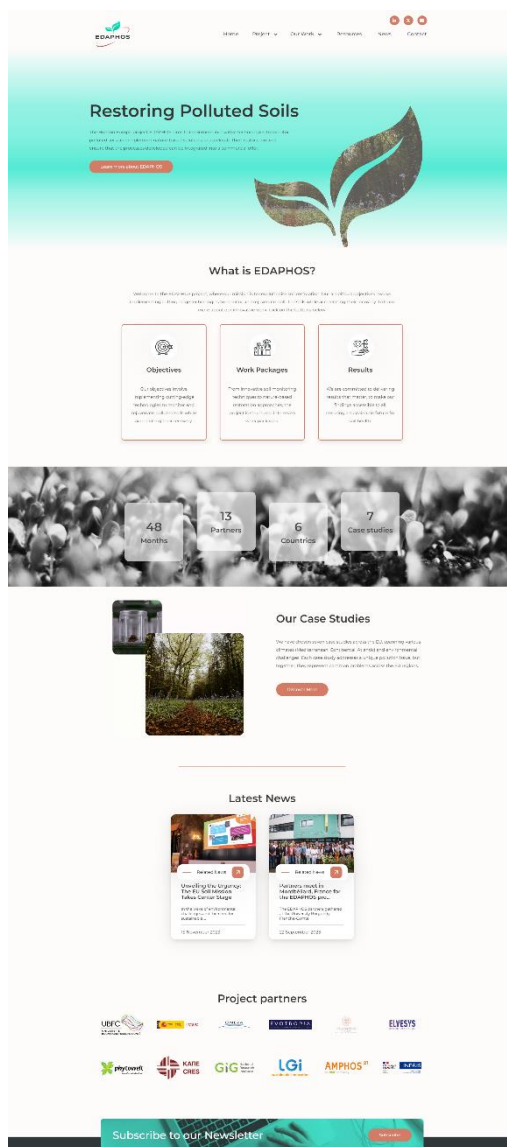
EDAPHOS

Home Project Our Work Resources News Contact

Restoring Polluted Soils

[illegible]

Learn more about EDAPHOS

What is EDAPHOS?

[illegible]

Objectives

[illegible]

Work Packages

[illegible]

Results

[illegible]

48
Months

13
Partners

6
Countries

7
Case studies

Our Case Studies

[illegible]

Discover More

Latest News

Unveiling the Urgency: The EU Soil Mission Takes Center Stage

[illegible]

Partners meet in Novelfaktorij, France for the EDAPHOS pro...

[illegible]

Project partners

UBFC

EVOTROPIA

ELVESYS

phytowelt

KANE CRES

GIG

LGI

AMPHOS 21

Subscribe to our Newsletter

Subscribe